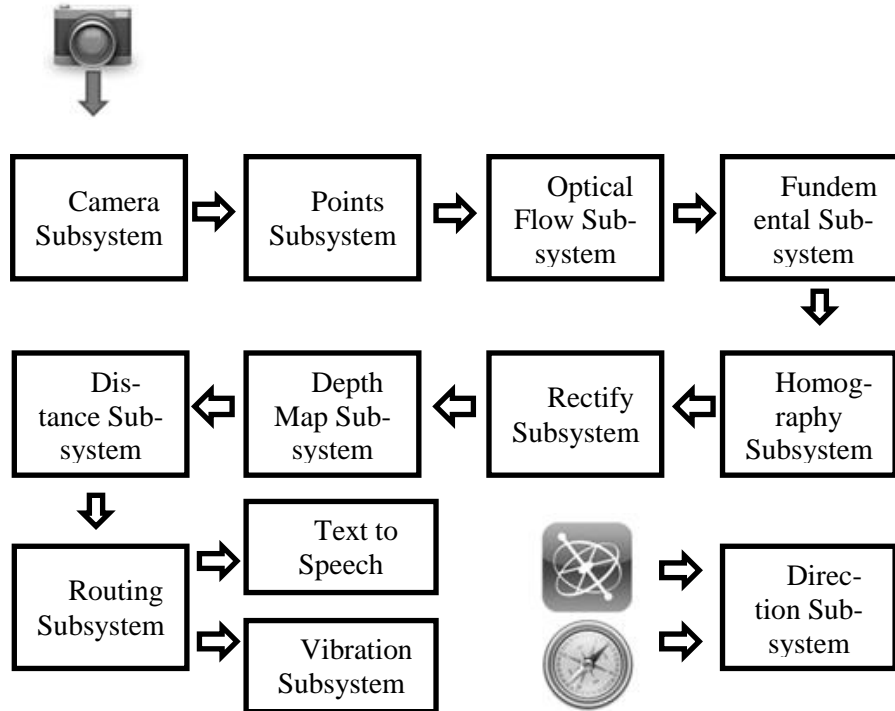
Camera Subsystem

Points Subsystem

Optical Flow Subsystem

Fundemental Subsystem

Homography Subsystem

Rectify Subsystem

Depth Map Subsystem

Distance Subsystem

Routing Subsystem

Text to Speech

Vibration Subsystem

Direction Subsystem